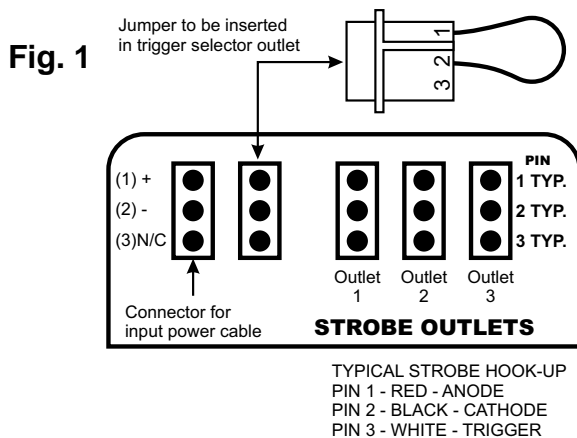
Fig. 1

Jumper to be inserted in trigger selector outlet

1
2
3

(1) +
(2) -
(3)N/C

PIN
1 TYP.
2 TYP.
3 TYP.

Outlet 1
Outlet 2
Outlet 3

Connector for input power cable

STROBE OUTLETS

TYPICAL STROBE HOOK-UP
PIN 1 - RED - ANODE
PIN 2 - BLACK - CATHODE
PIN 3 - WHITE - TRIGGER